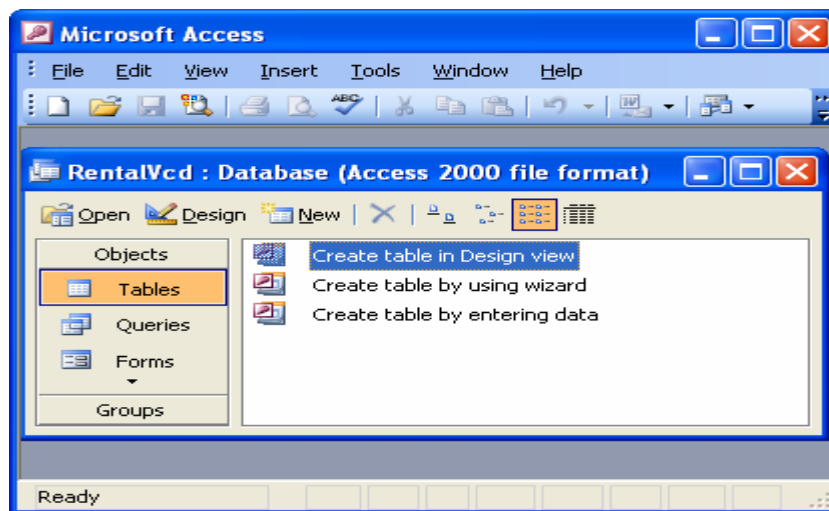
Microsoft Access

File Edit View Insert Tools Window Help

RentalVcd : Database (Access 2000 file format)

Open Design New

Objects

Tables

Queries

Forms

Groups

Create table in Design view

Create table by using wizard

Create table by entering data

Ready